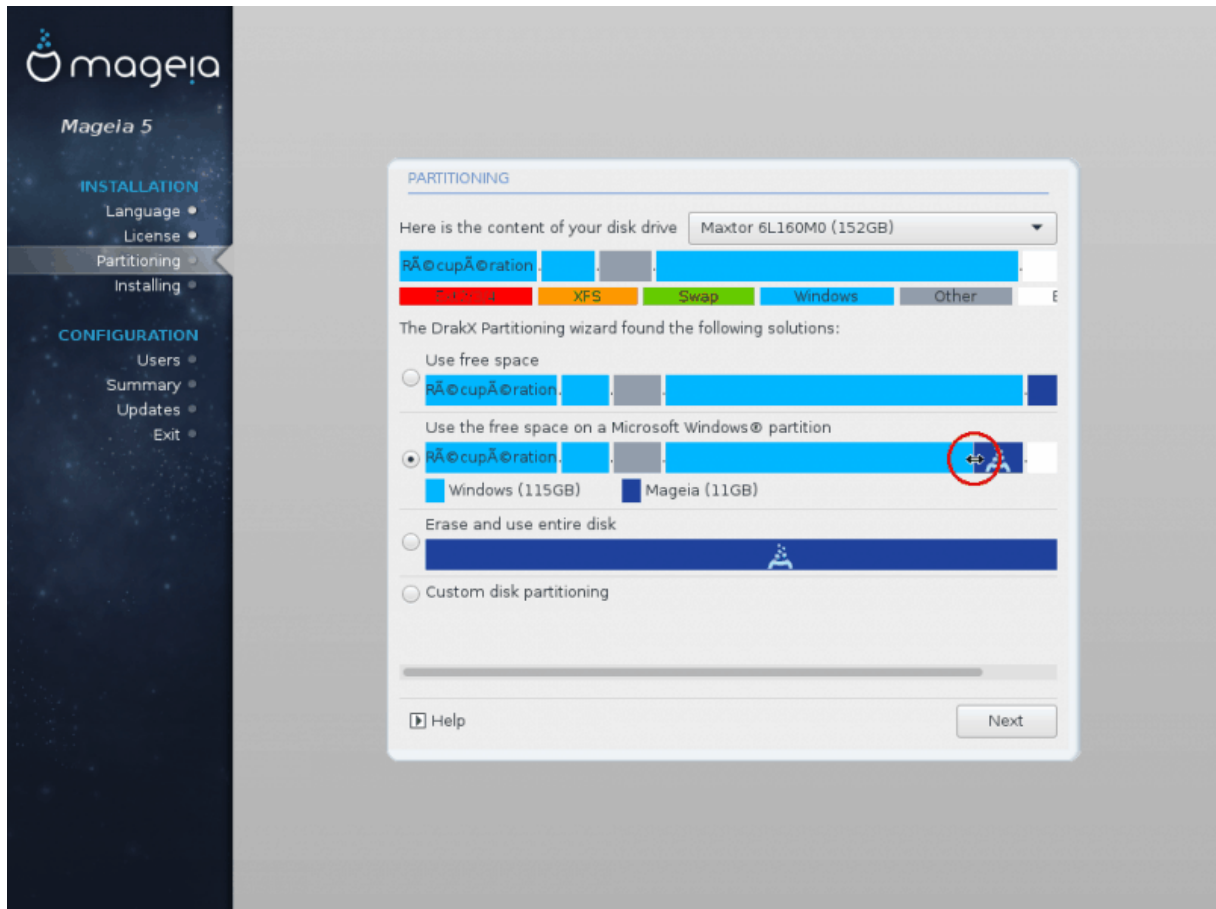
mageia

Mageia 5

INSTALLATION
Language
License
Partitioning
Installing

CONFIGURATION
Users
Summary
Updates
Exit

PARTITIONING

Here is the content of your disk drive
Maxtor 6L160M0 (152GB)

RÃ©cupÃ©ration

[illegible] XFS Swap Windows Other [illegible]

The DrakX Partitioning wizard found the following solutions:

Use free space
RÃ©cupÃ©ration

Use the free space on a Microsoft Windows® partition
RÃ©cupÃ©ration
Windows (115GB) Mageia (11GB)

Erase and use entire disk

Custom disk partitioning

Help

Next